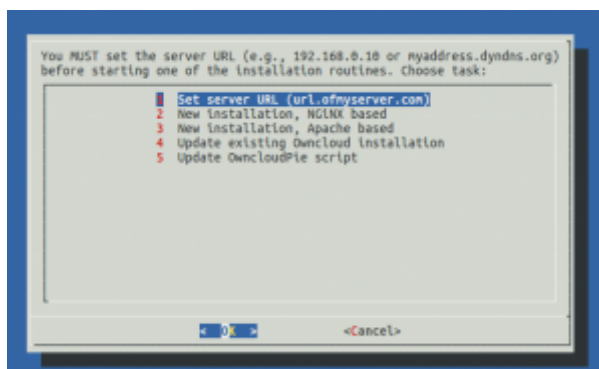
You MUST set the server URL (e.g., 192.168.0.10 or myaddress.dyndns.org) before starting one of the installation routines. Choose task:

1 Set server URL (url.ofmyserver.com)
2 New installation, NGiNX based
3 New installation, Apache based
4 Update existing Owncloud installation
5 Update OwncloudPie script

< OK >
<Cancel>